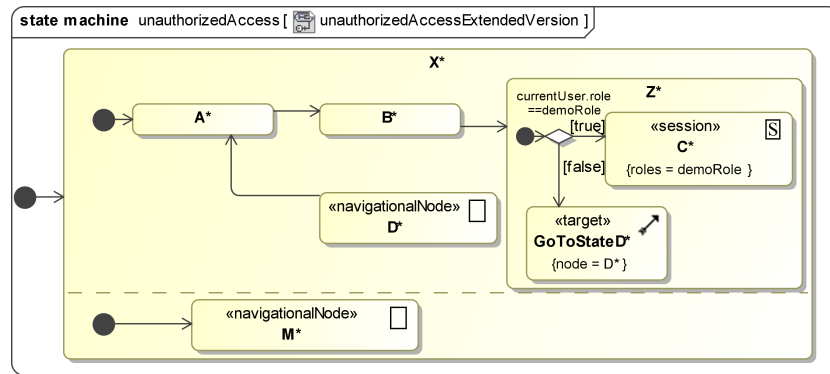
state machine unauthorizedAccess [ unauthorizedAccessExtendedVersion ]

X*

A*

B*

Z*

currentUser.role ==demoRole

[true]

«session»
C*
{roles = demoRole }

[false]

«navigationalNode»
D*

«target»
GoToStateD*
{node = D* }

«navigationalNode»
M*